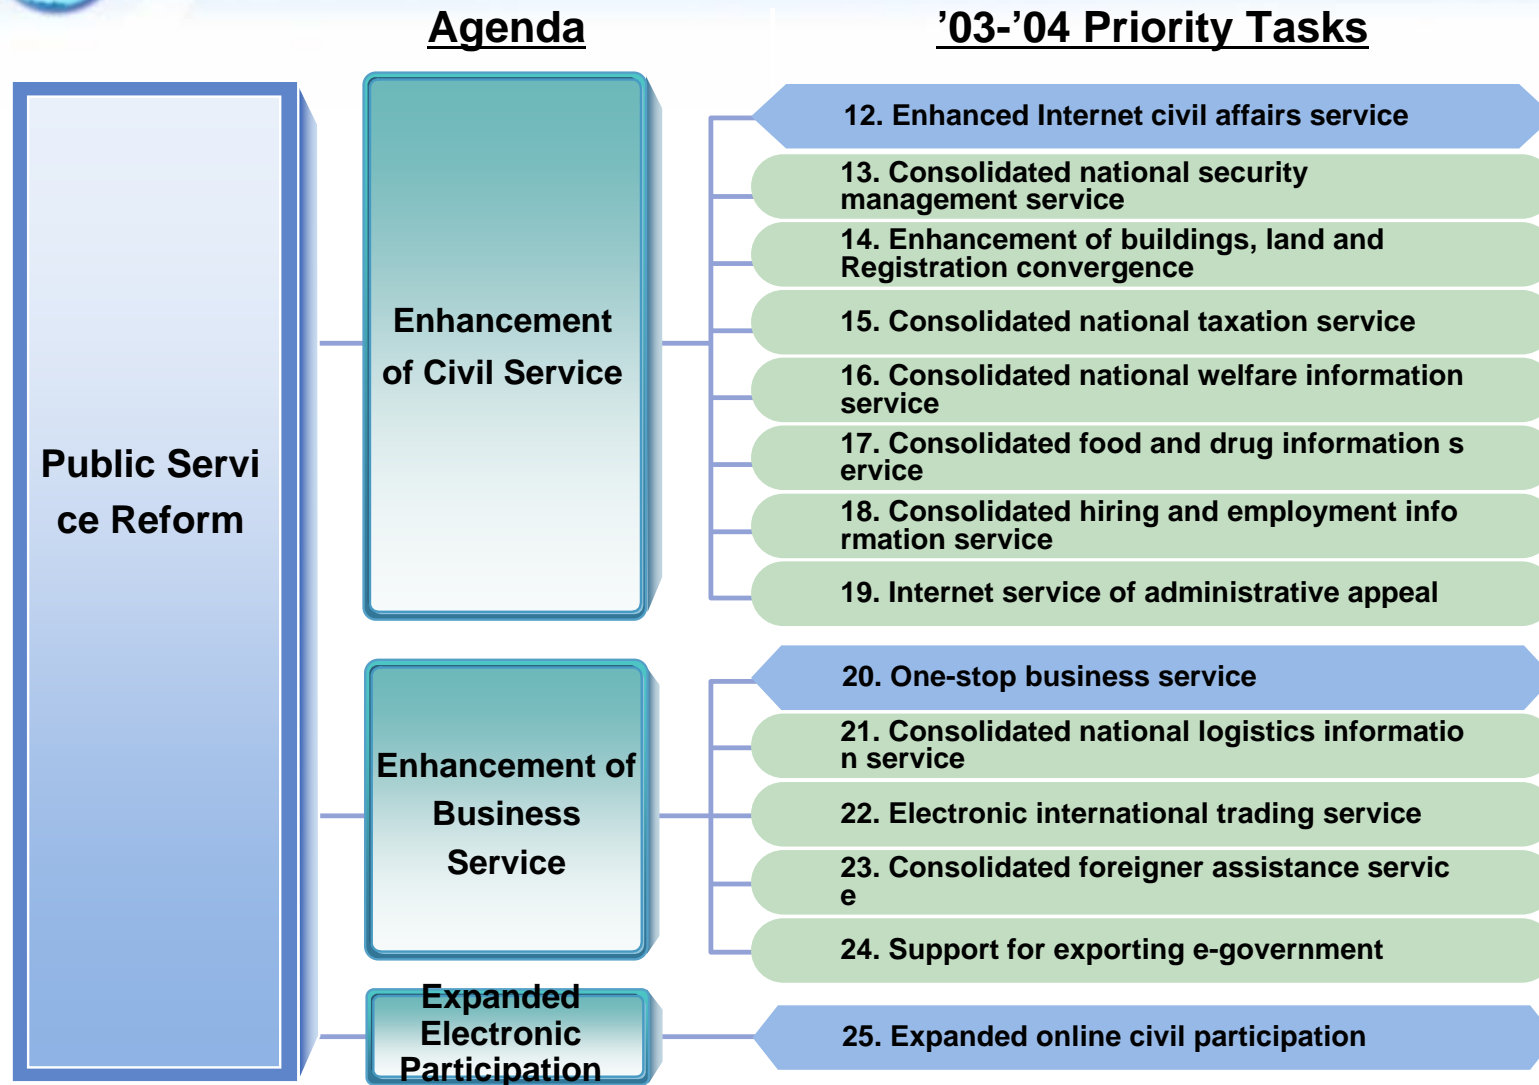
Agenda

’03-’04 Priority Tasks

Public Servi ce Reform

Enhancement of Civil Service

12. Enhanced Internet civil affairs service

13. Consolidated national security management service

14. Enhancement of buildings, land and Registration convergence

15. Consolidated national taxation service

16. Consolidated national welfare information service

17. Consolidated food and drug information s ervice

18. Consolidated hiring and employment info rmation service

19. Internet service of administrative appeal

Enhancement of Business Service

20. One-stop business service

21. Consolidated national logistics informatio n service

22. Electronic international trading service

23. Consolidated foreigner assistance servic e

24. Support for exporting e-government

Expanded Electronic Participation

25. Expanded online civil participation